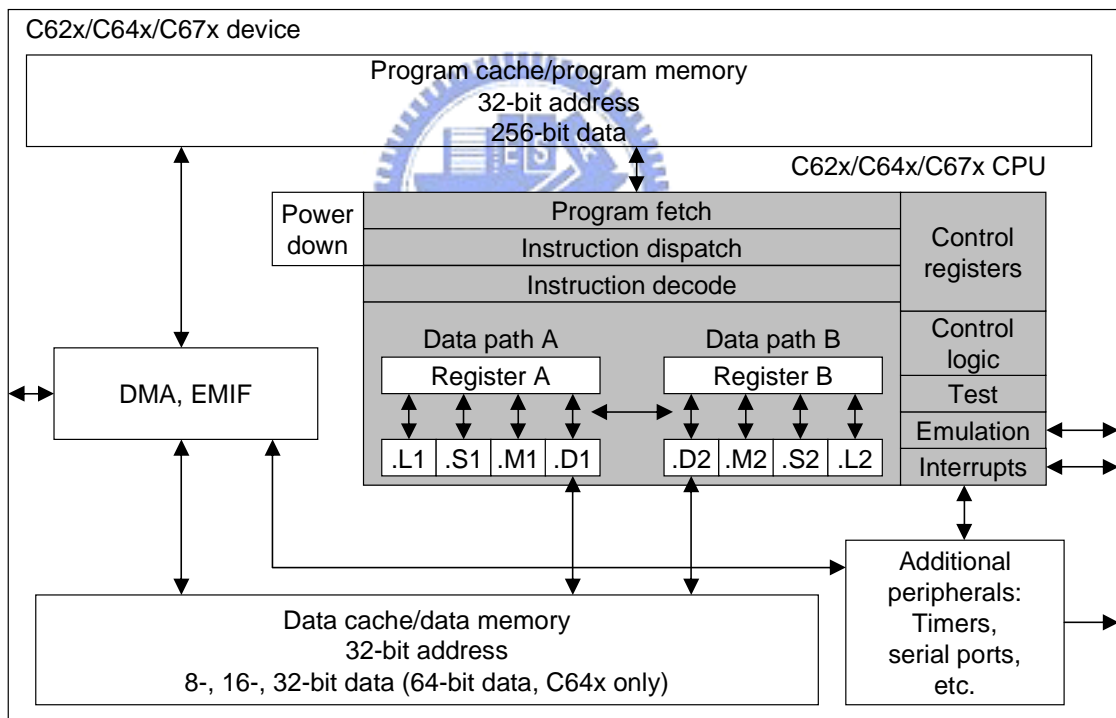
C62x/C64x/C67x device

Program cache/program memory
32-bit address
256-bit data

C62x/C64x/C67x CPU

Power down

Program fetch

Instruction dispatch

Instruction decode

Control registers

Data path A

Data path B

Register A

Register B

Control logic

Test

Emulation

Interrupts

.L1 .S1 .M1 .D1

.D2 .M2 .S2 .L2

DMA, EMIF

Additional peripherals:
Timers,
serial ports,
etc.

Data cache/data memory
32-bit address
8-, 16-, 32-bit data (64-bit data, C64x only)